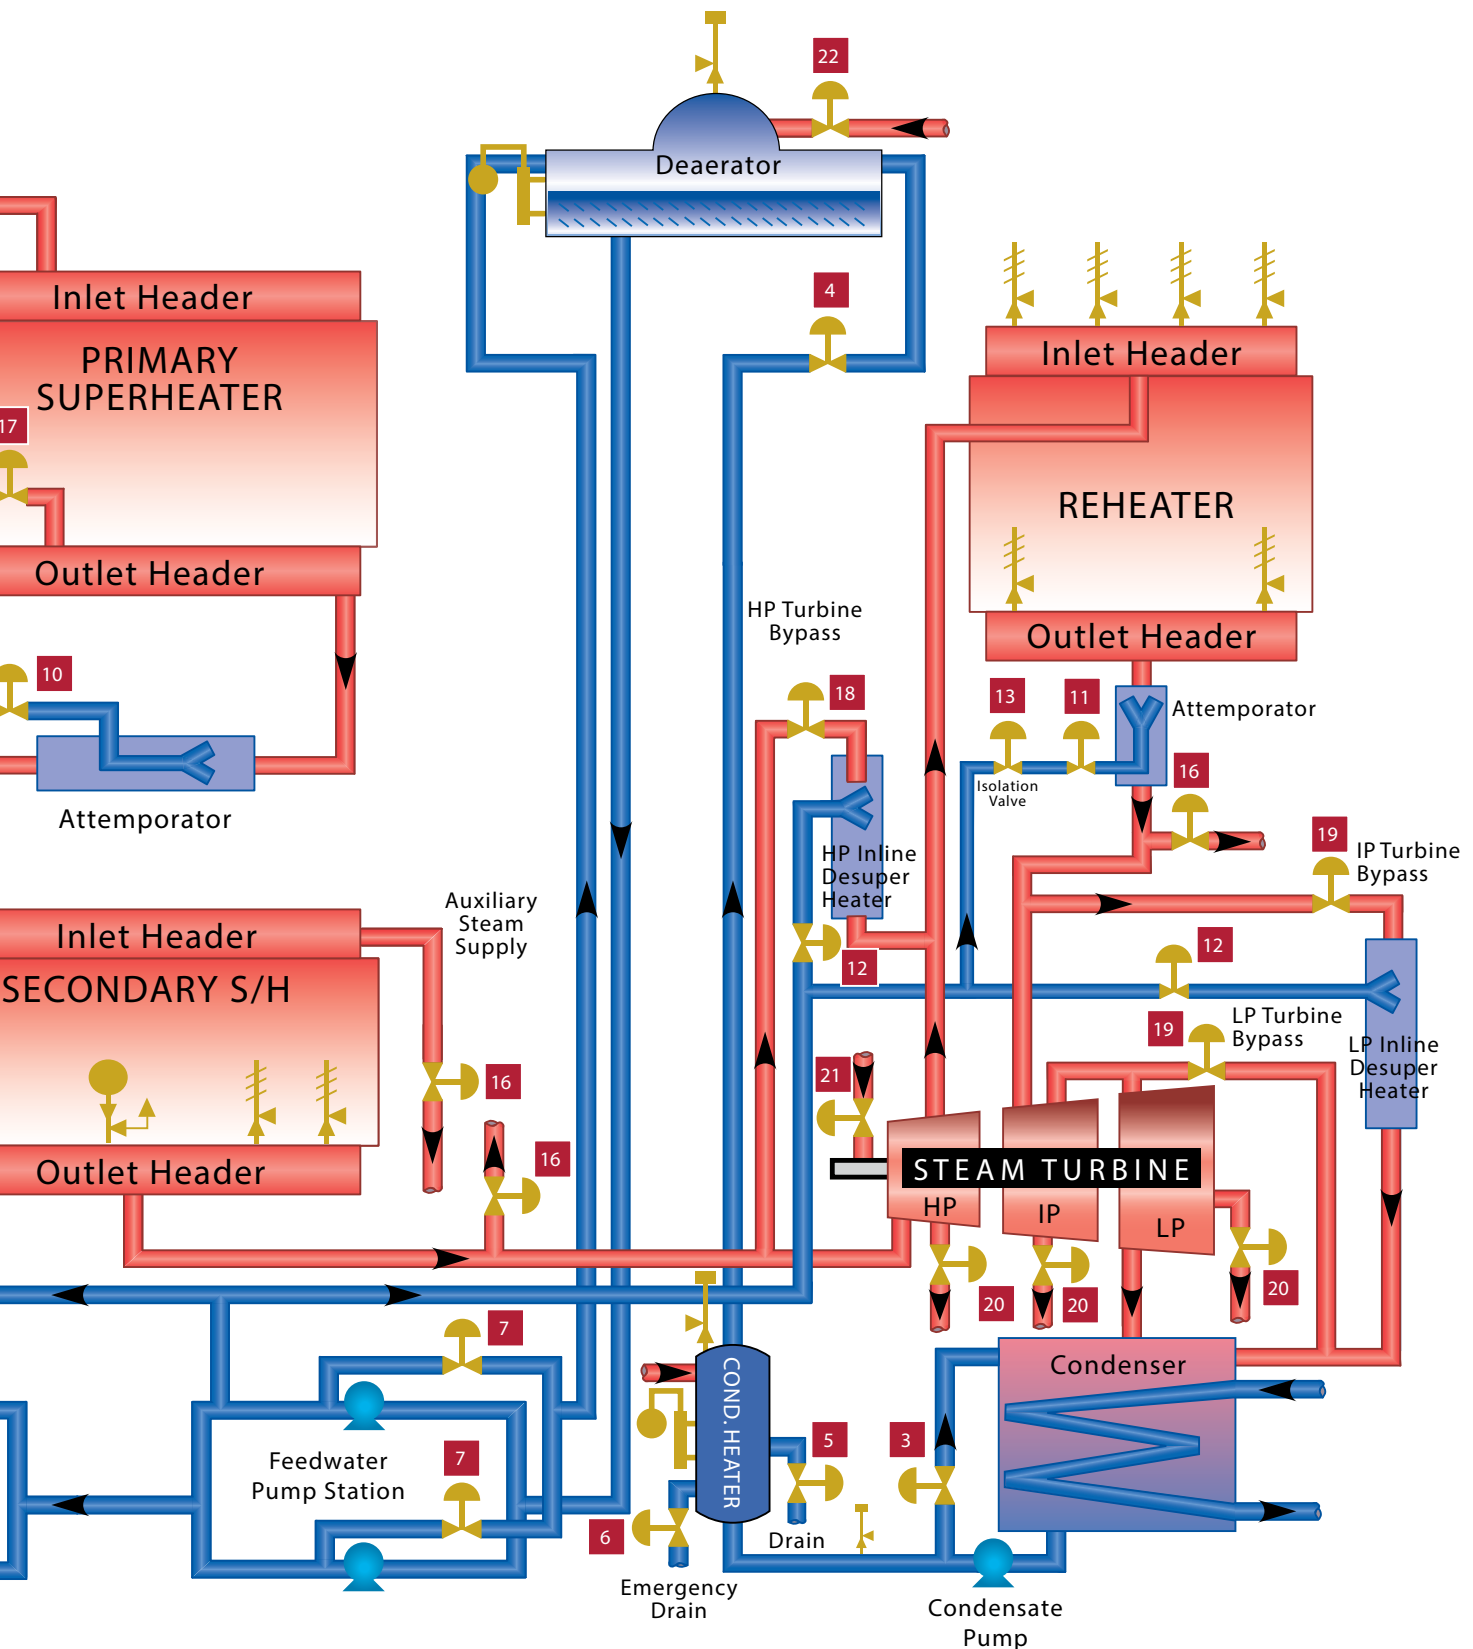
22

Deaerator

Inlet Header

PRIMARY SUPERHEATER

17

Outlet Header

4

Inlet Header

REHEATER

Outlet Header

HP Turbine Bypass

10

Attemporator

18

13

11

Attemporator

Isolation Valve

16

19

IP Turbine Bypass

HP Inline Desuper Heater

Auxiliary Steam Supply

Inlet Header

SECONDARY S/H

12

12

LP Turbine Bypass

19

LP Inline Desuper Heater

16

21

16

Outlet Header

STEAM TURBINE

HP

IP

LP

20

20

20

7

Condenser

COND. HEATER

Feedwater Pump Station

7

5

3

6

Drain

Emergency Drain

Condensate Pump